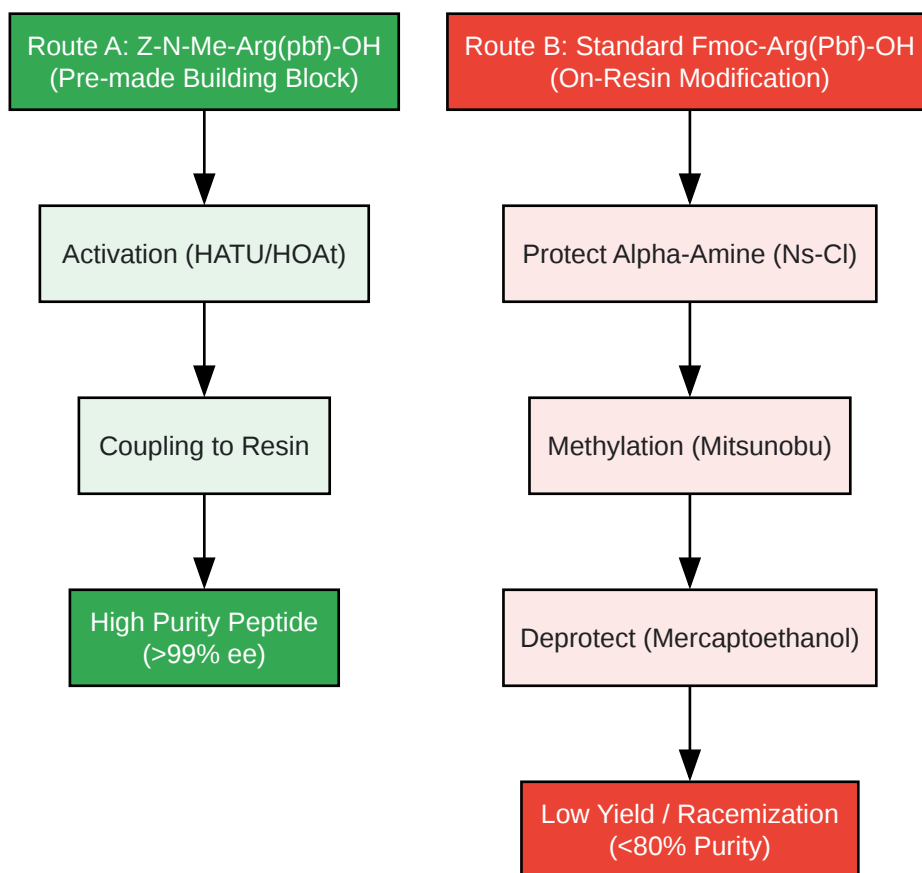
Route A: Z-N-Me-Arg(pbf)-OH
(Pre-made Building Block)

Activation (HATU/HOAt)

Coupling to Resin

High Purity Peptide
(>99% ee)

Route B: Standard Fmoc-Arg(Pbf)-OH
(On-Resin Modification)

Protect Alpha-Amine (Ns-Cl)

Methylation (Mitsunobu)

Deprotect (Mercaptoethanol)

Low Yield / Racemization
(<80% Purity)